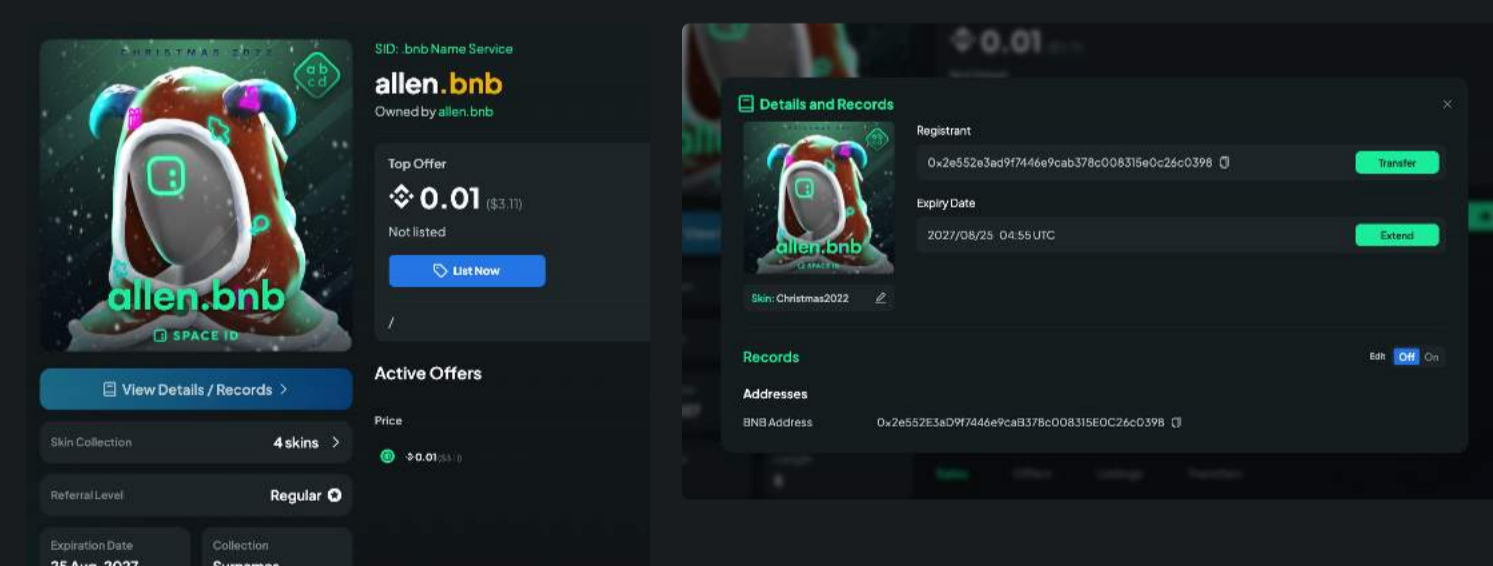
CHRISTMAS 2022

abcd

allen.bnb

SPACE ID

View Details / Records >

Skin Collection 4 skins >

Referral Level Regular

Expiration Date
25 Aug 2027

Collection
Supremes

SID: .bnb Name Service

allen.bnb

Owned by allen.bnb

Top Offer

0.01 ($3.11)

Not listed

List Now

/

Active Offers

Price

0.01 ($3.11)

0.01

Details and Records

Registrant

0x2e552e3ad9f7446e9cab378c008315e0c26c0398

Transfer

Expiry Date

2027/08/25 04:55 UTC

Extend

allen.bnb

SPACE ID

Skin: Christmas2022

Records

Edit Off On

Addresses

BNB Address 0x2e552E3aD9f7446e9caB378c008315E0C26c0398